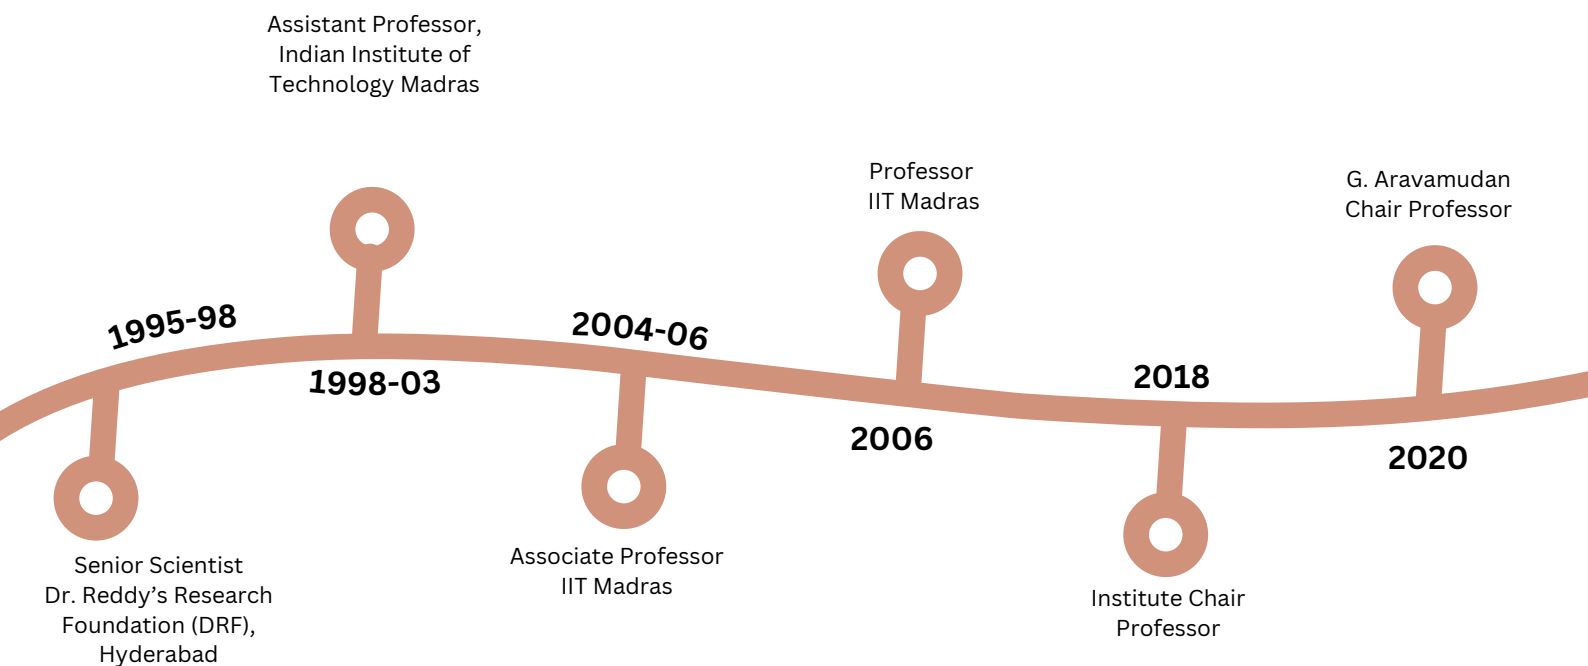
Assistant Professor, Indian Institute of Technology Madras

Professor IIT Madras

G. Aravamudan Chair Professor

1995-98

1998-03

2004-06

2006

2018

2020

Senior Scientist Dr. Reddy’s Research Foundation (DRF), Hyderabad

Associate Professor IIT Madras

Institute Chair Professor